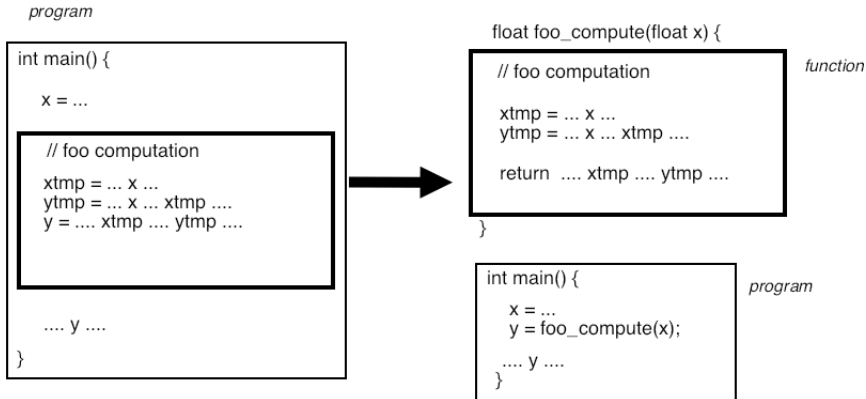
program

int main() {

x = ...

// foo computation

xtmp = ... x ...
ytmp = ... x ... xtmp ....
y = .... xtmp .... ytmp ....

.... y ....

}

float foo_compute(float x) {

// foo computation

xtmp = ... x ...
ytmp = ... x ... xtmp ....

return .... xtmp .... ytmp ....

}

function

int main() {

x = ...
y = foo_compute(x);

.... y ....
}

program